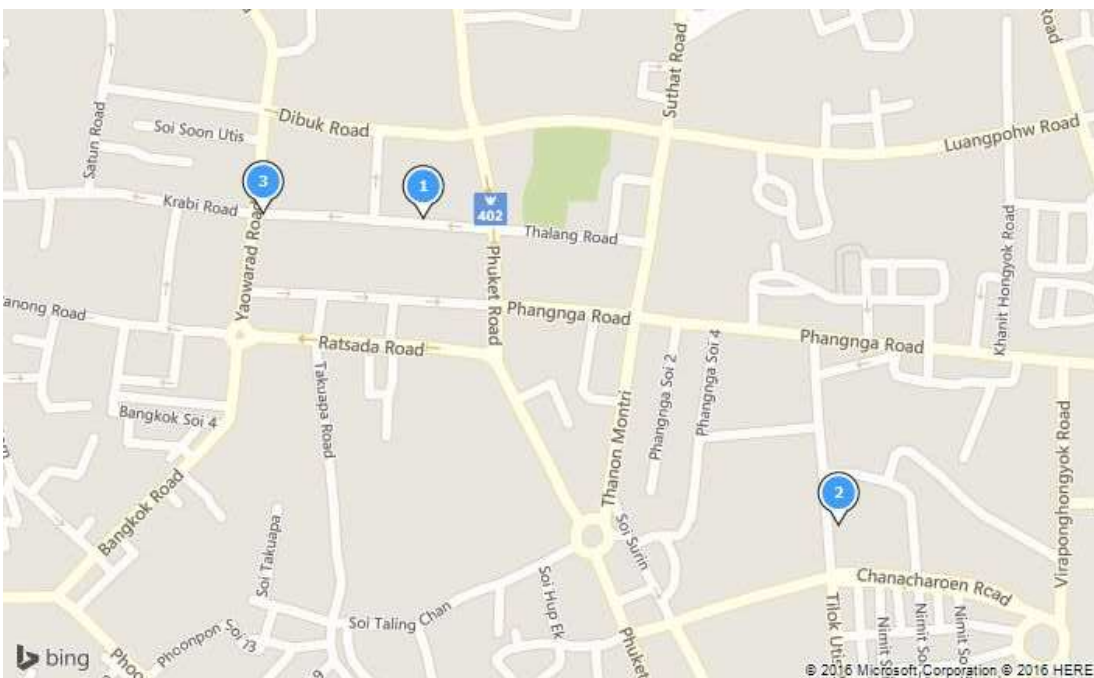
Suthat Road
Road
Dibuk Road
Luangpohw Road
Soi Soon Utis
Satun Road
3
1
402
Krabi Road
Thalang Road
Yaowarad Road
Phuket Road
Khanit Hongyok Road
anong Road
Phangnga Road
Phangnga Road
Ratsada Road
Phangnga Soi 2
Phangnga Soi 4
Thanon Montri
Bangkok Soi 4
Takuapa Road
Virapanghongyok Road
Bangkok Road
2
Soi Surin
Soi Takuapa
Chanacharoen Rcad
Soi Hup Ek
Tilok Utis
Nimit So
Nimit So
Nimit
Soi Taling Chan
Phoonpon Soi 13
Phuket
Phoo
bing
© 2016 Microsoft Corporation © 2016 HERE